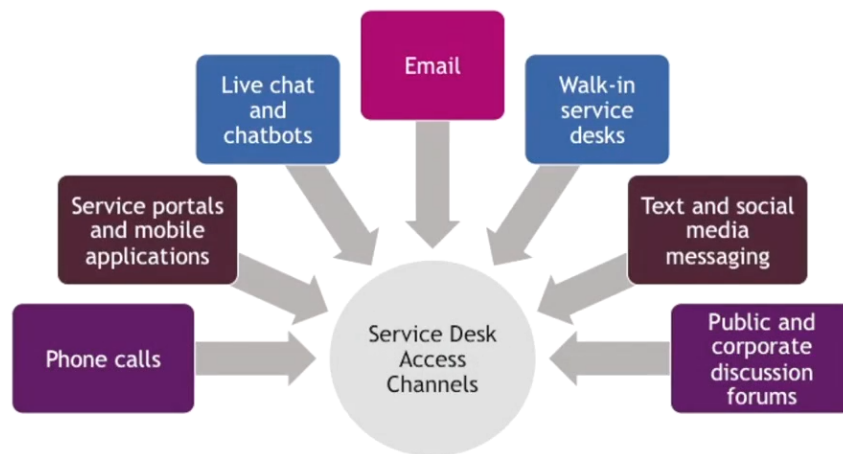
Email

Live chat and chatbots

Walk-in service desks

Service portals and mobile applications

Text and social media messaging

Phone calls

Service Desk Access Channels

Public and corporate discussion forums